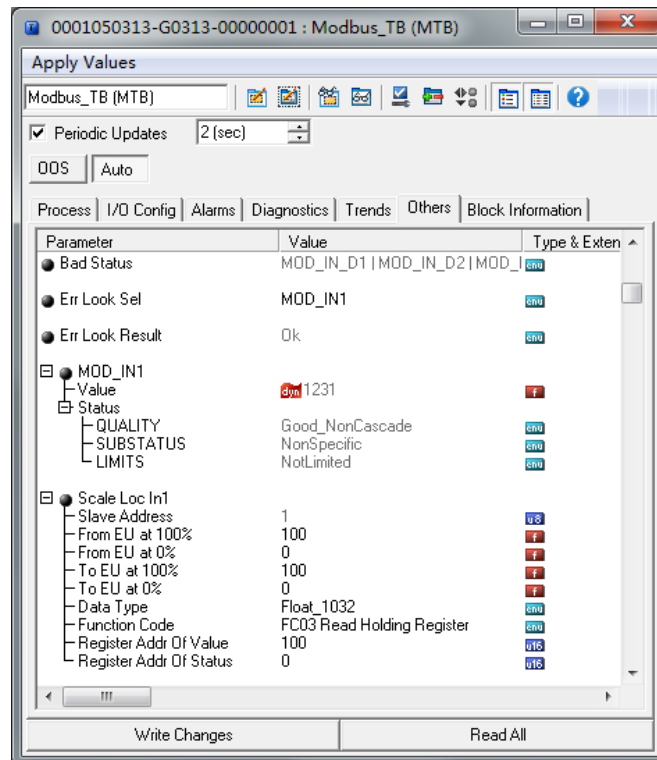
0001050313-G0313-00000001 : Modbus_TB (MTB)

Apply Values

Modbus_TB (MTB)

Periodic Updates 2 (sec)

OOS Auto

Process | I/O Config | Alarms | Diagnostics | Trends | Others | Block Information

| Parameter | Value | Type & Exten |
|---|---|---|
| Bad Status | MOD_IN_D1 \| MOD_IN_D2 \| MOD_I | enu |
| Err Look Sel | MOD_IN1 | enu |
| Err Look Result | Ok | enu |
| MOD_IN1 | | |
| Value | dyn 1231 | f |
| Status | | |
| QUALITY | Good_NonCascade | enu |
| SUBSTATUS | NonSpecific | enu |
| LIMITS | NotLimited | enu |
| Scale Loc In1 | | |
| Slave Address | 1 | u8 |
| From EU at 100% | 100 | f |
| From EU at 0% | 0 | f |
| To EU at 100% | 100 | f |
| To EU at 0% | 0 | f |
| Data Type | Float_1032 | enu |
| Function Code | FC03 Read Holding Register | enu |
| Register Addr Of Value | 100 | u16 |
| Register Addr Of Status | 0 | u16 |

Write Changes | Read All